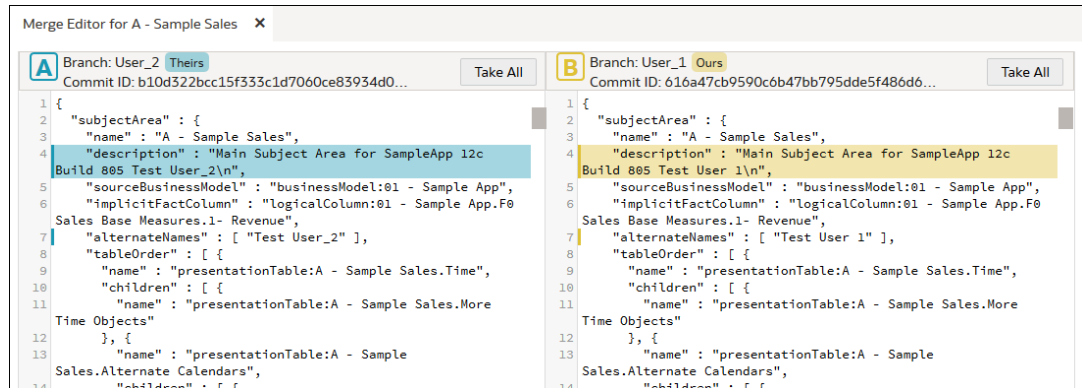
Merge Editor for A - Sample Sales ✕

A Branch: User_2 Theirs
Commit ID: b10d322bcc15f333c1d7060ce83934d0...
Take All

1 {
2 "subjectArea" : {
3 "name" : "A - Sample Sales",
4 "description" : "Main Subject Area for SampleApp 12c Build 805 Test User_2\n",
5 "sourceBusinessModel" : "businessModel:01 - Sample App",
6 "implicitFactColumn" : "logicalColumn:01 - Sample App.F0 Sales Base Measures.1- Revenue",
7 "alternateNames" : [ "Test User_2" ],
8 "tableOrder" : [ {
9 "name" : "presentationTable:A - Sample Sales.Time",
10 "children" : [ {
11 "name" : "presentationTable:A - Sample Sales.More Time Objects"
12 }, {
13 "name" : "presentationTable:A - Sample Sales.Alternate Calendars",
14 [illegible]

B Branch: User_1 Ours
Commit ID: 616a47cb9590c6b47bb795dde5f486d6...
Take All

1 {
2 "subjectArea" : {
3 "name" : "A - Sample Sales",
4 "description" : "Main Subject Area for SampleApp 12c Build 805 Test User 1\n",
5 "sourceBusinessModel" : "businessModel:01 - Sample App",
6 "implicitFactColumn" : "logicalColumn:01 - Sample App.F0 Sales Base Measures.1- Revenue",
7 "alternateNames" : [ "Test User 1" ],
8 "tableOrder" : [ {
9 "name" : "presentationTable:A - Sample Sales.Time",
10 "children" : [ {
11 "name" : "presentationTable:A - Sample Sales.More Time Objects"
12 }, {
13 "name" : "presentationTable:A - Sample Sales.Alternate Calendars",
14 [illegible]